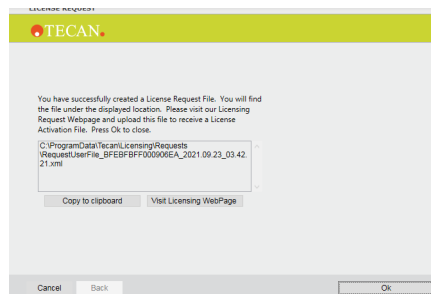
LICENSE REQUEST

TECAN.

You have successfully created a License Request File. You will find the file under the displayed location. Please visit our Licensing Request Webpage and upload this file to receive a License Activation File. Press Ok to close.

C:\ProgramData\Tecan\Licensing\Requests\RequestUserFile_BFEBFBFF000906EA_2021.09.23_03.42.21.xml

Copy to clipboard

Visit Licensing WebPage

Cancel

Back

Ok